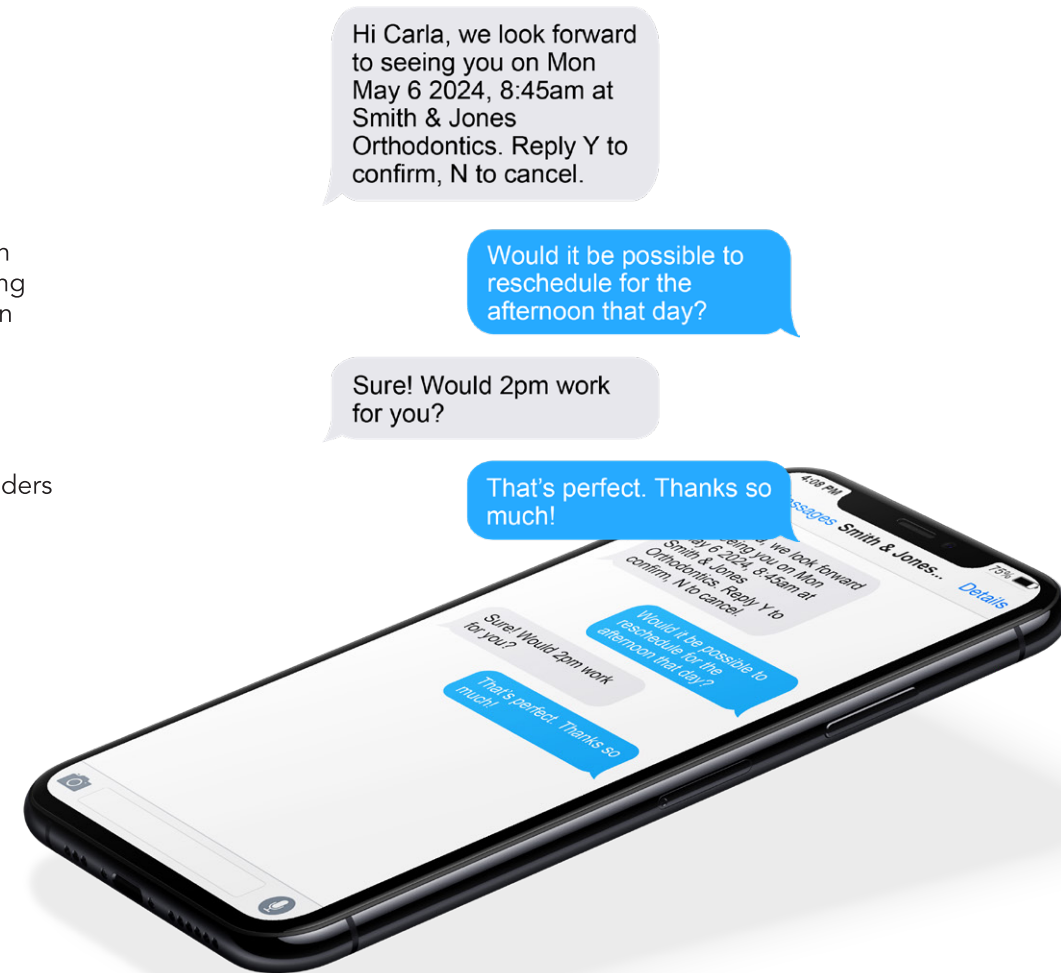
n
ng
n

ders

Hi Carla, we look forward to seeing you on Mon May 6 2024, 8:45am at Smith & Jones Orthodontics. Reply Y to confirm, N to cancel.

Would it be possible to reschedule for the afternoon that day?

Sure! Would 2pm work for you?

That's perfect. Thanks so much!

4:08 PM

75%

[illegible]ssages Smith & Jones...

Details

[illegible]a, we look forward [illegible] seeing you on Mon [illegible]ay 6 2024, 8:45am at Smith & Jones Orthodontics. Reply Y to confirm, N to cancel.

Would it be possible to reschedule for the afternoon that day?

Sure! Would 2pm work for you?

That's perfect. Thanks so much!